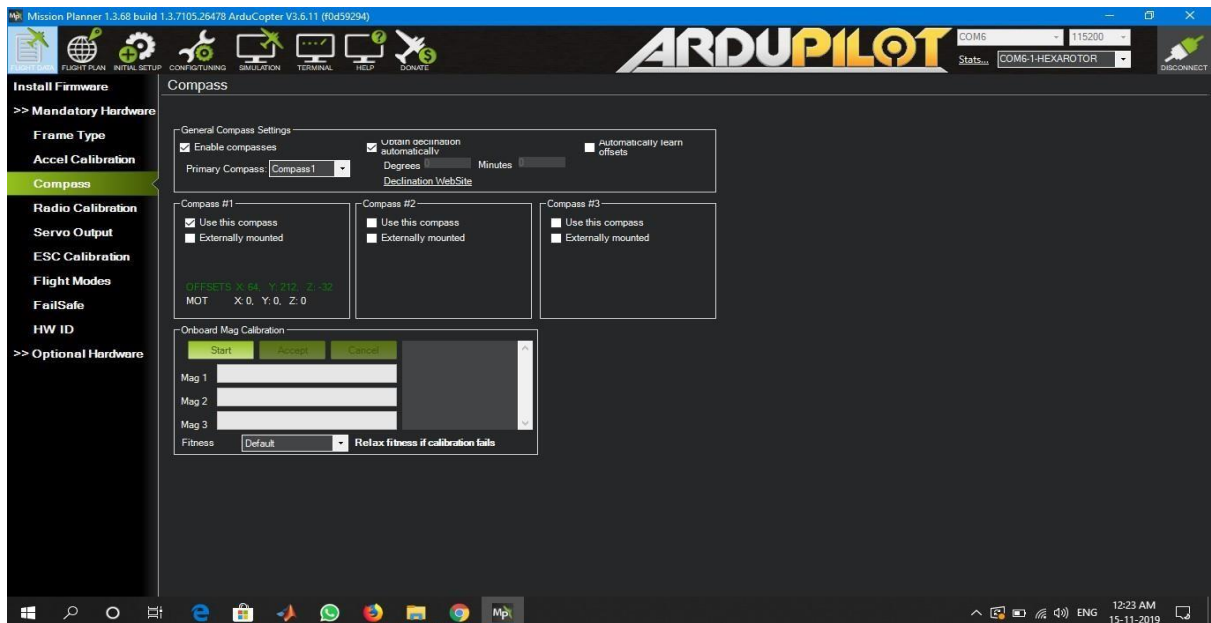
MP Mission Planner 1.3.68 build 1.3.7105.26478 ArduCopter V3.6.11 (f0d59294)

FLIGHT DATA FLIGHT PLAN INITIAL SETUP CONFIG/TUNING SIMULATION TERMINAL HELP DONATE

ARDUPILOT

COM6 115200
Stats... COM6-1-HEXAROTOR
DISCONNECT

Install Firmware
>> Mandatory Hardware
Frame Type
Accel Calibration
Compass
Radio Calibration
Servo Output
ESC Calibration
Flight Modes
FailSafe
HW ID
>> Optional Hardware

Compass

General Compass Settings
Enable compasses
Primary Compass: Compass1
Obtain declination automatically
Degrees Minutes
Declination WebSite
Automatically learn offsets

Compass #1
Use this compass
Externally mounted
OFFSETS X: 64, Y: 212, Z: -32
MOT X: 0, Y: 0, Z: 0

Compass #2
Use this compass
Externally mounted

Compass #3
Use this compass
Externally mounted

Onboard Mag Calibration
Start Accept Cancel
Mag 1
Mag 2
Mag 3
Fitness Default Relax fitness if calibration fails

ENG 12:23 AM 15-11-2019